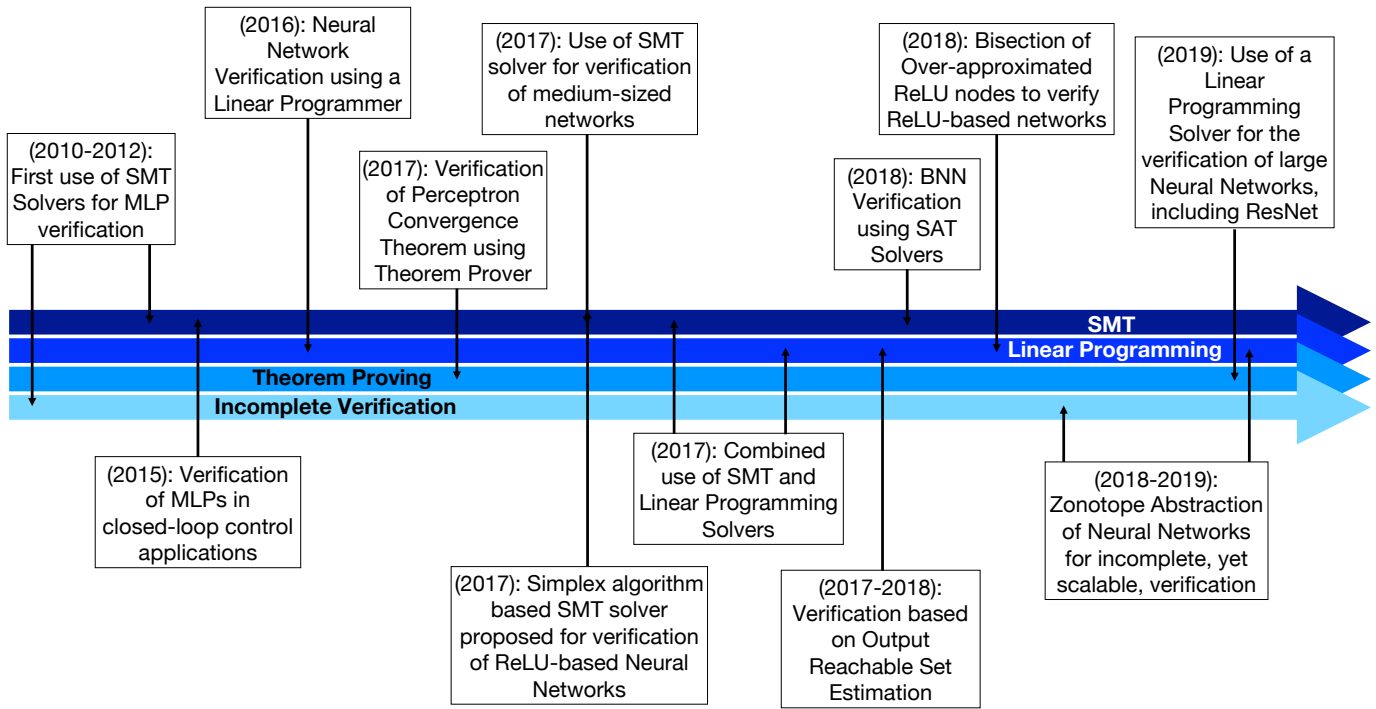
(2010-2012): First use of SMT Solvers for MLP verification

(2016): Neural Network Verification using a Linear Programmer

(2017): Verification of Perceptron Convergence Theorem using Theorem Prover

(2017): Use of SMT solver for verification of medium-sized networks

(2018): BNN Verification using SAT Solvers

(2018): Bisection of Over-approximated ReLU nodes to verify ReLU-based networks

(2019): Use of a Linear Programming Solver for the verification of large Neural Networks, including ResNet

SMT

Linear Programming

Theorem Proving

Incomplete Verification

(2015): Verification of MLPs in closed-loop control applications

(2017): Simplex algorithm based SMT solver proposed for verification of ReLU-based Neural Networks

(2017): Combined use of SMT and Linear Programming Solvers

(2017-2018): Verification based on Output Reachable Set Estimation

(2018-2019): Zonotope Abstraction of Neural Networks for incomplete, yet scalable, verification